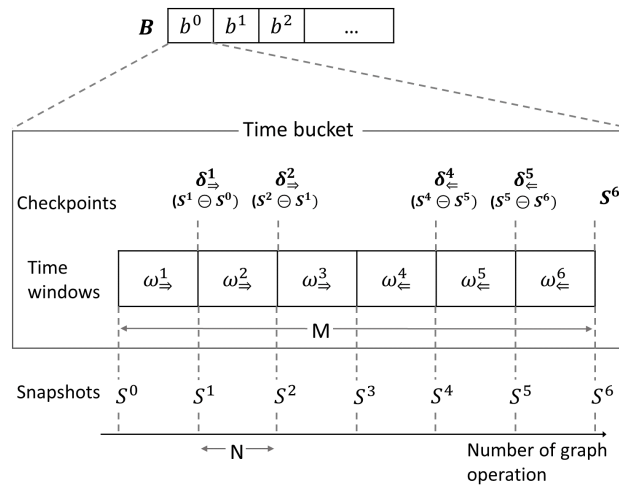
$\boldsymbol{B}$

| $b^0$ | $b^1$ | $b^2$ | ... |
|---|---|---|---|

Time bucket

Checkpoints $\boldsymbol{\delta}^{1}_{\Rightarrow}$ $(S^1 \ominus S^0)$ $\boldsymbol{\delta}^{2}_{\Rightarrow}$ $(S^2 \ominus S^1)$ $\boldsymbol{\delta}^{4}_{\Leftarrow}$ $(S^4 \ominus S^5)$ $\boldsymbol{\delta}^{5}_{\Leftarrow}$ $(S^5 \ominus S^6)$ $\boldsymbol{S^6}$

Time windows

| $\omega^1_{\Rightarrow}$ | $\omega^2_{\Rightarrow}$ | $\omega^3_{\Rightarrow}$ | $\omega^4_{\Leftarrow}$ | $\omega^5_{\Leftarrow}$ | $\omega^6_{\Leftarrow}$ |
|---|---|---|---|---|---|

M

Snapshots $S^0$ $S^1$ $S^2$ $S^3$ $S^4$ $S^5$ $S^6$

N

Number of graph operation